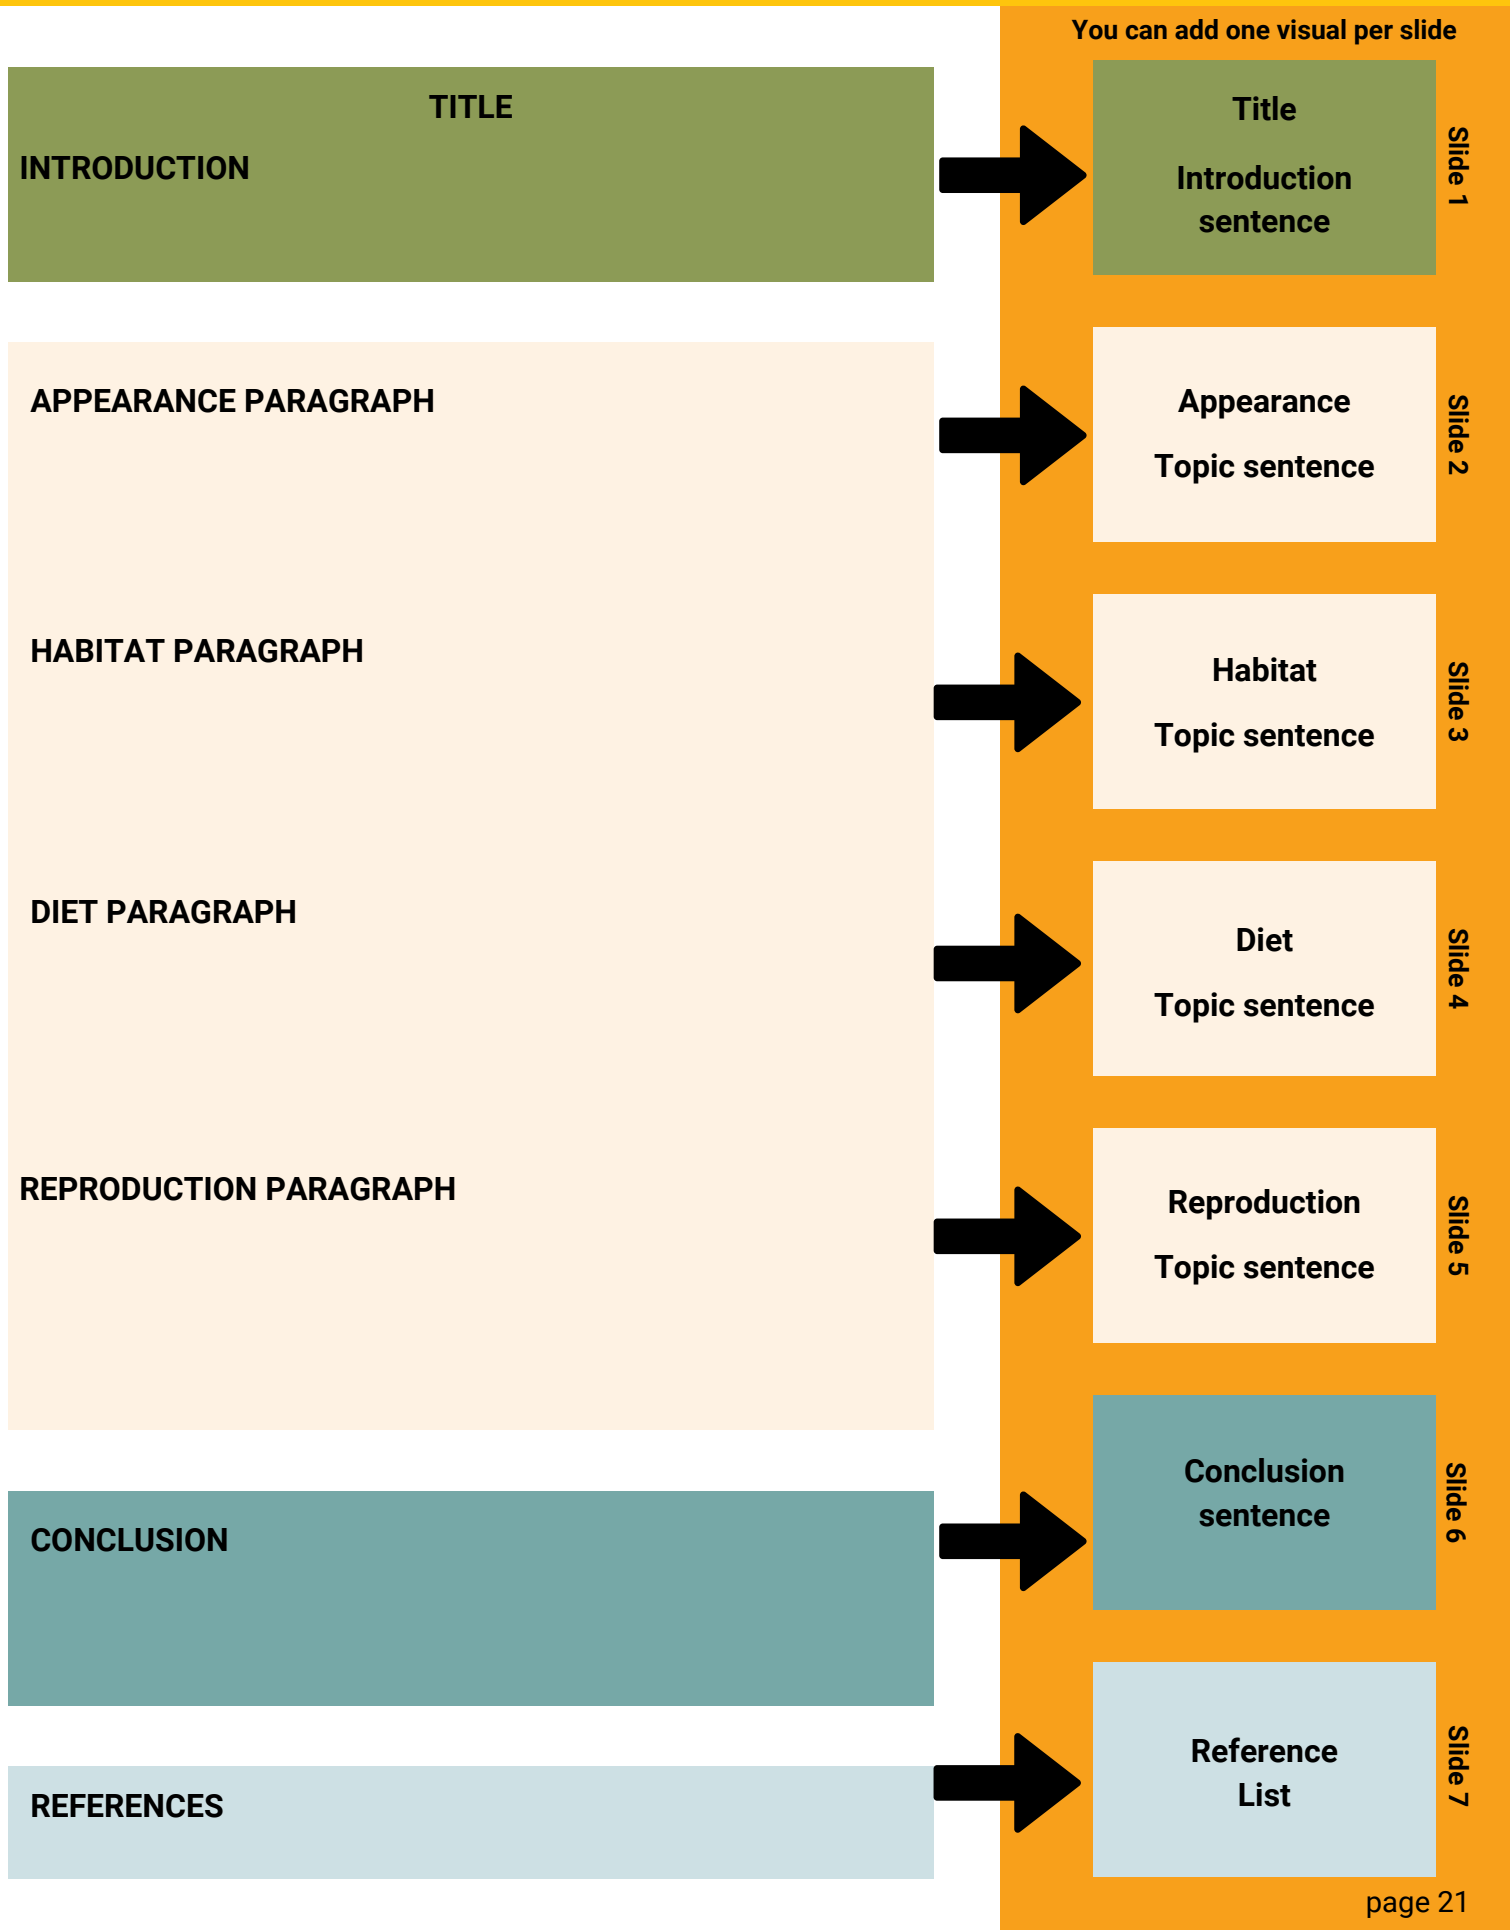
TITLE

INTRODUCTION

APPEARANCE PARAGRAPH

HABITAT PARAGRAPH

DIET PARAGRAPH

REPRODUCTION PARAGRAPH

CONCLUSION

REFERENCES

You can add one visual per slide

Title

Introduction sentence

Slide 1

Appearance

Topic sentence

Slide 2

Habitat

Topic sentence

Slide 3

Diet

Topic sentence

Slide 4

Reproduction

Topic sentence

Slide 5

Conclusion sentence

Slide 6

Reference List

Slide 7

page 21